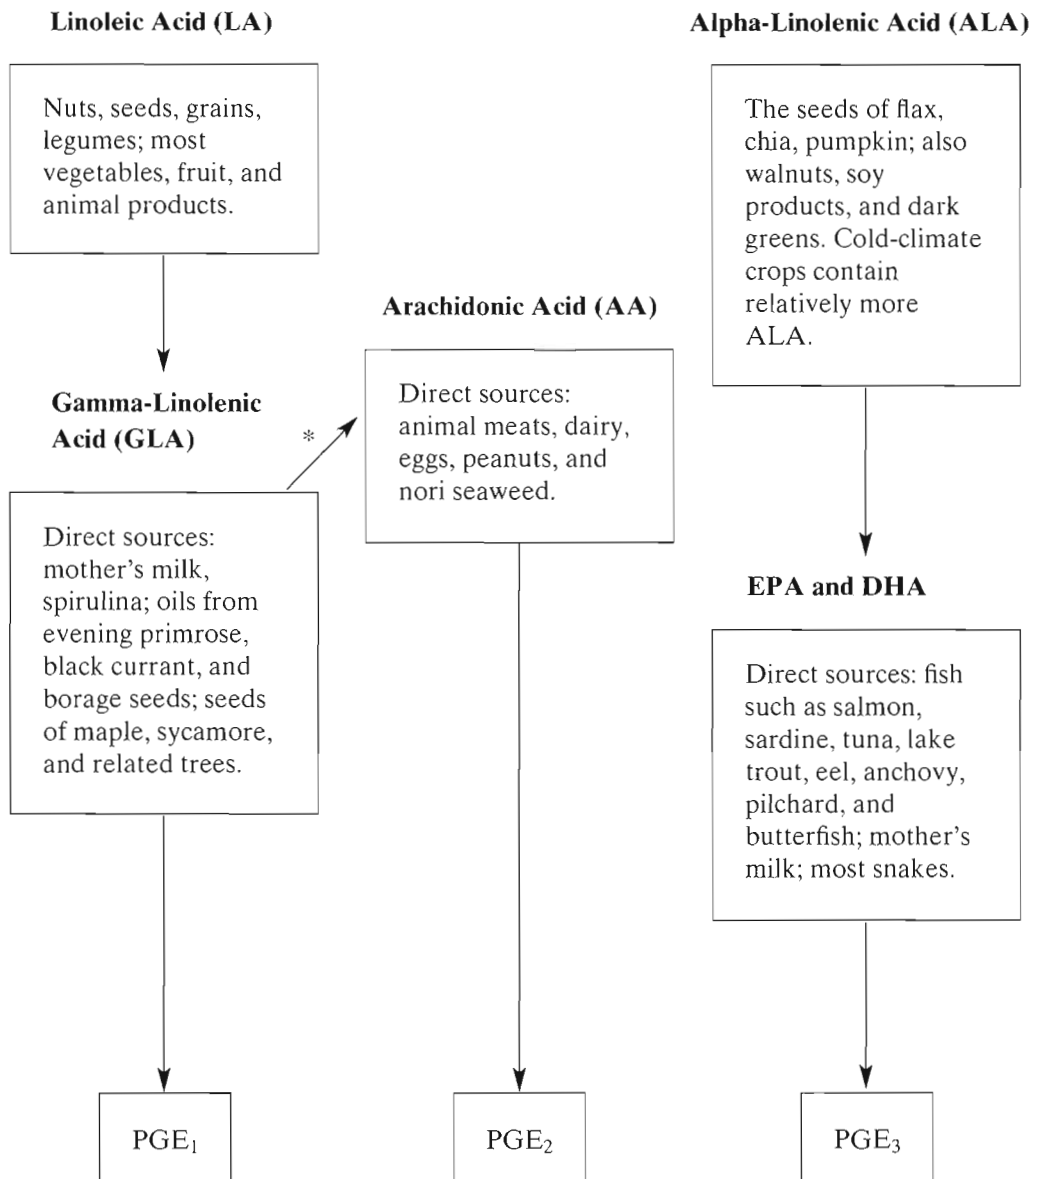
Linoleic Acid (LA)

Nuts, seeds, grains, legumes; most vegetables, fruit, and animal products.

Gamma-Linolenic Acid (GLA)

Direct sources: mother's milk, spirulina; oils from evening primrose, black currant, and borage seeds; seeds of maple, sycamore, and related trees.

*

Arachidonic Acid (AA)

Direct sources: animal meats, dairy, eggs, peanuts, and nori seaweed.

Alpha-Linolenic Acid (ALA)

The seeds of flax, chia, pumpkin; also walnuts, soy products, and dark greens. Cold-climate crops contain relatively more ALA.

EPA and DHA

Direct sources: fish such as salmon, sardine, tuna, lake trout, eel, anchovy, pilchard, and butterfish; mother's milk; most snakes.

$PGE_1$

$PGE_2$

$PGE_3$